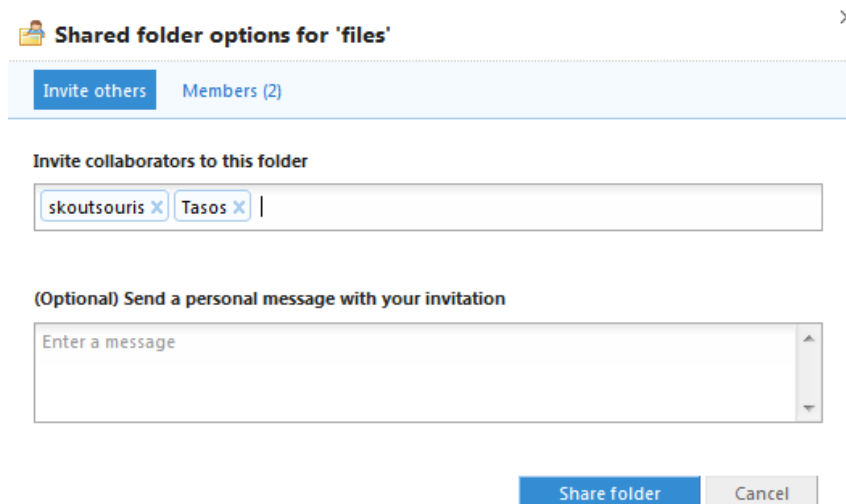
Shared folder options for 'files'

Invite others Members (2)

Invite collaborators to this folder

skoutsouris × Tasos ×

(Optional) Send a personal message with your invitation

Enter a message

Share folder Cancel